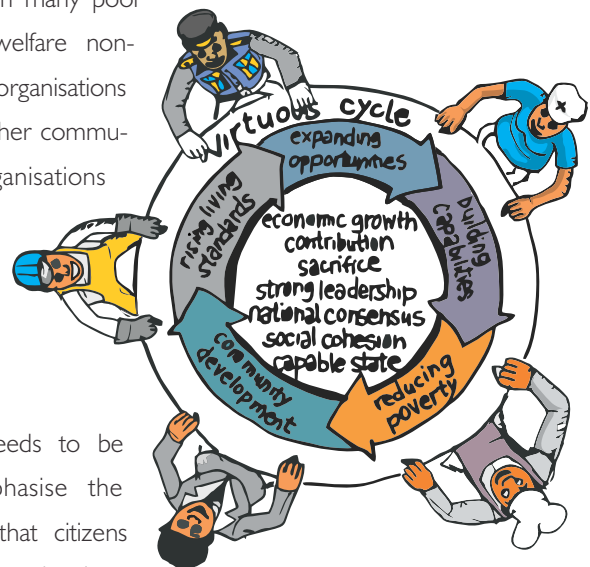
n many poor
welfare non-
organisations
her commu-
ganisations

eeds to be
phasise the
that citizens

Virtuous cycle
expanding opportunities
building capabilities
reducing poverty
community development
rising living standards

economic growth
contribution
sacrifice
strong leadership
national consensus
social cohesion
capable state